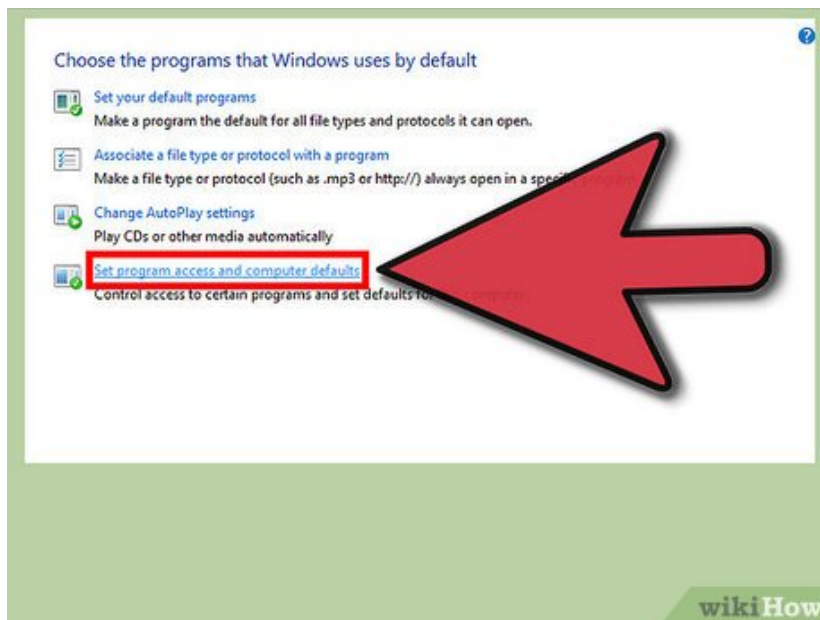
Choose the programs that Windows uses by default

Set your default programs
Make a program the default for all file types and protocols it can open.

Associate a file type or protocol with a program
Make a file type or protocol (such as .mp3 or http://) always open in a speci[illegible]

Change AutoPlay settings
Play CDs or other media automatically

Set program access and computer defaults
Control access to certain programs and set defaults fo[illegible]

wikiHow